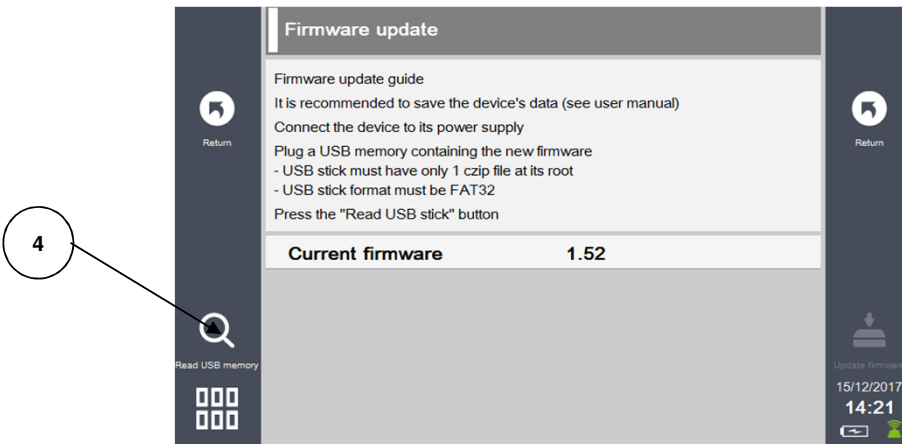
4

Return

Firmware update

Firmware update guide

It is recommended to save the device's data (see user manual)

Connect the device to its power supply

Plug a USB memory containing the new firmware
- USB stick must have only 1 czip file at its root
- USB stick format must be FAT32

Press the "Read USB stick" button

| Current firmware | 1.52 |
|---|---|

Read USB memory

Return

Update firmwa

15/12/2017

14:21